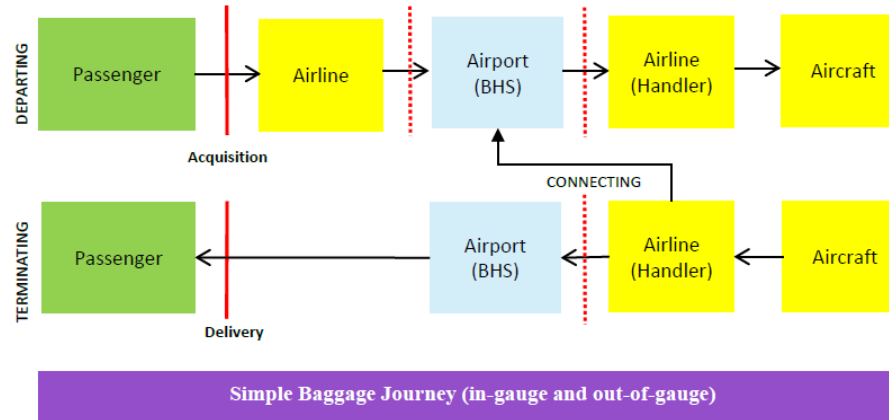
DEPARTING

Passenger

Airline

Airport (BHS)

Airline (Handler)

Aircraft

Acquisition

CONNECTING

TERMINATING

Passenger

Airport (BHS)

Airline (Handler)

Aircraft

Delivery

Simple Baggage Journey (in-gauge and out-of-gauge)